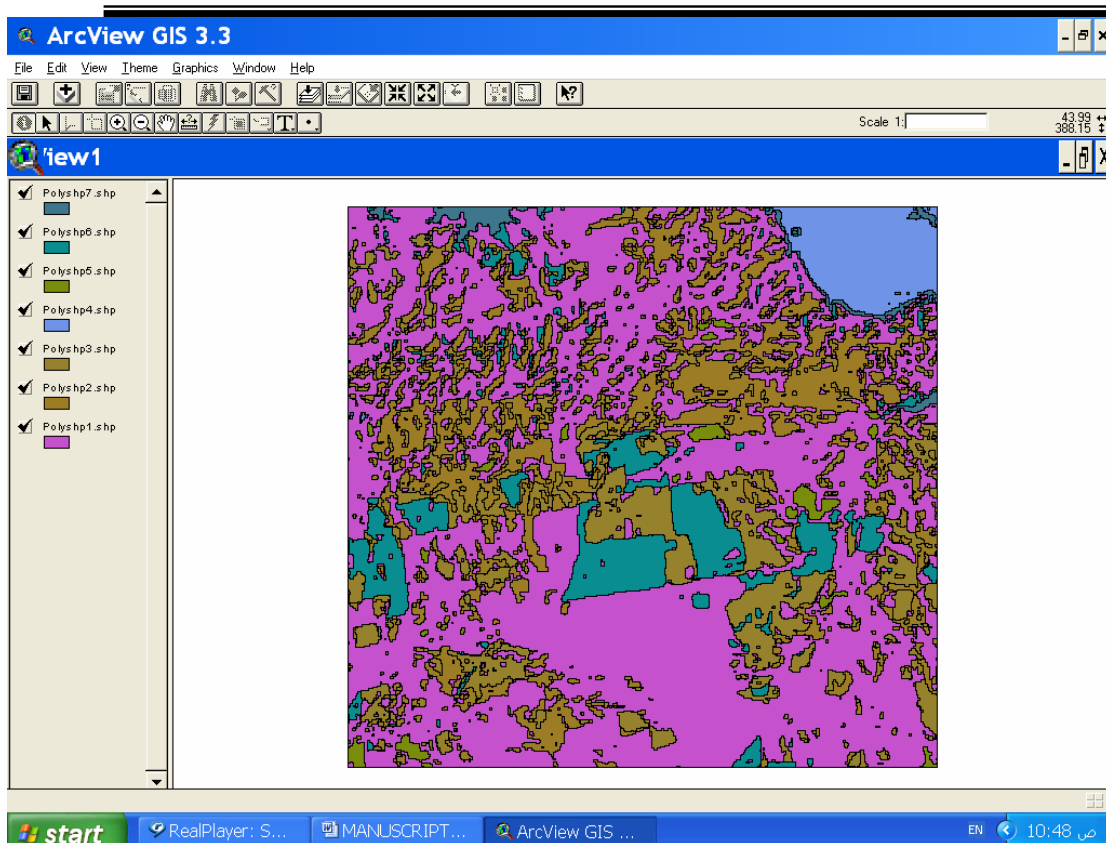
ArcView GIS 3.3

File Edit View Theme Graphics Window Help

Scale 1:

43.99
388.15

'iew1

Polyshp7.shp
Polyshp6.shp
Polyshp5.shp
Polyshp4.shp
Polyshp3.shp
Polyshp2.shp
Polyshp1.shp

start RealPlayer: S... MANUSCRIPT... ArcView GIS ...

EN 10:48 ص